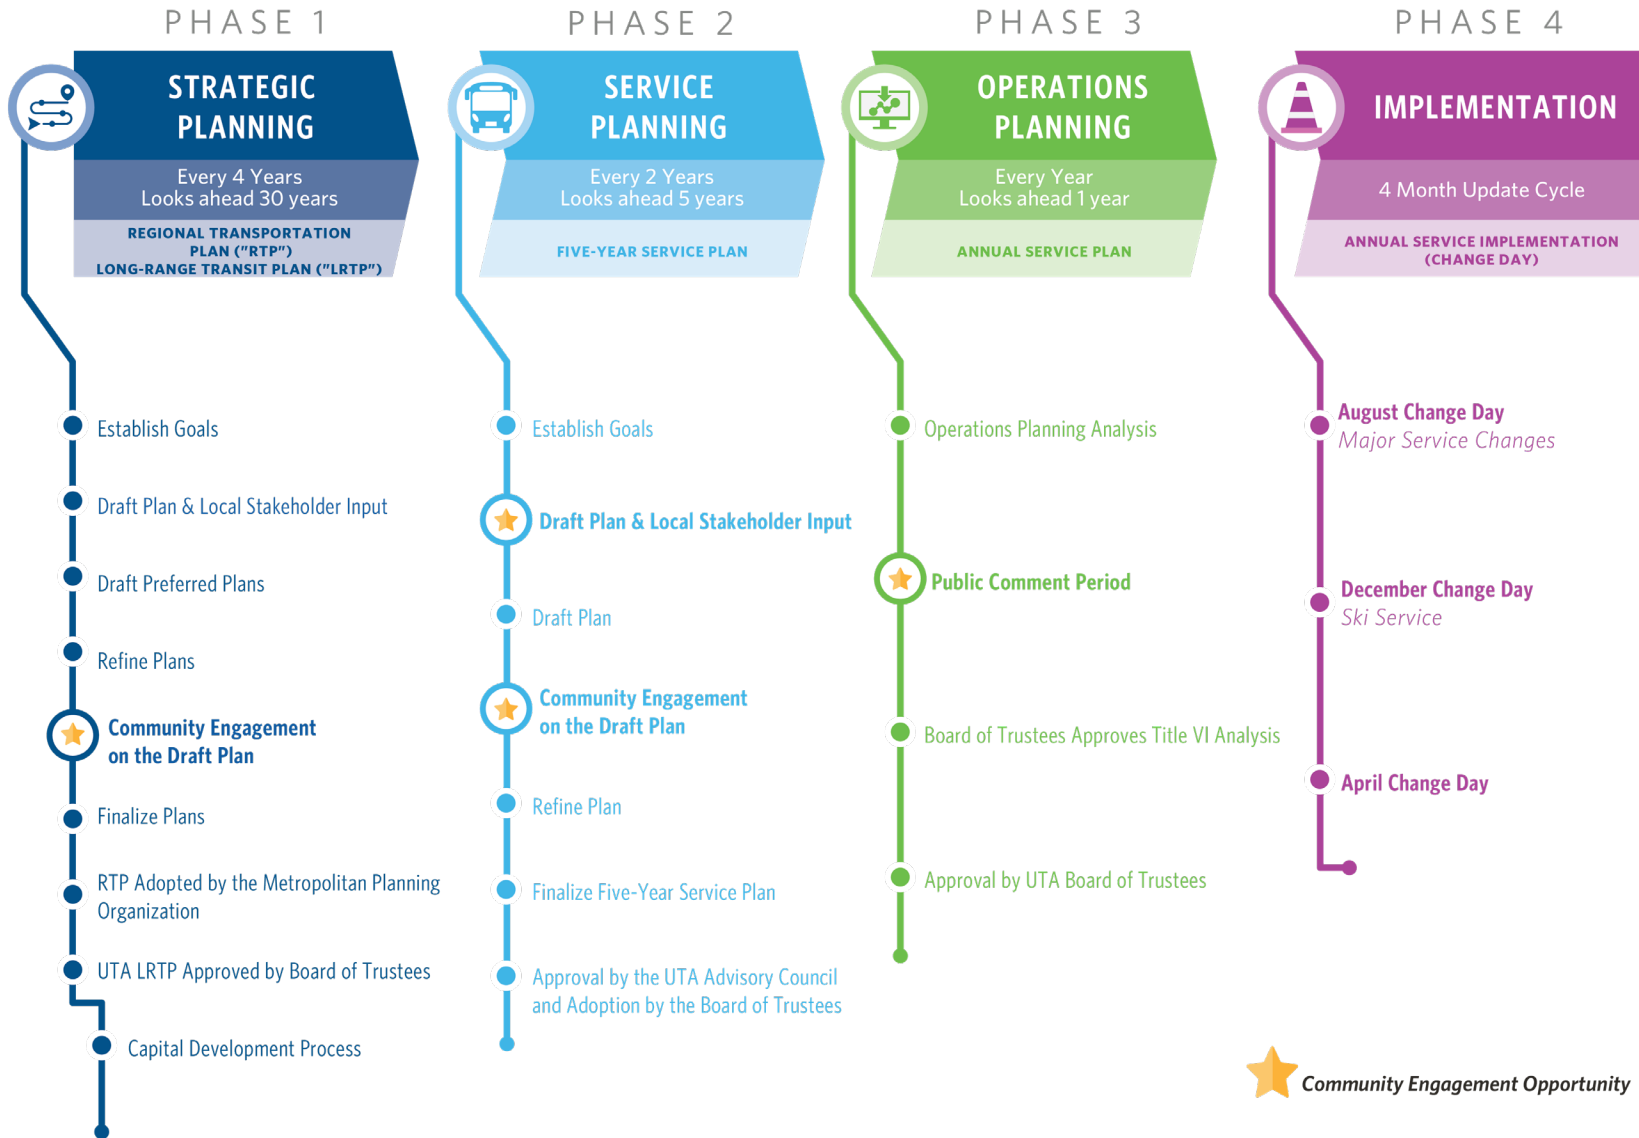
PHASE 1

STRATEGIC PLANNING

Every 4 Years
Looks ahead 30 years

REGIONAL TRANSPORTATION PLAN ("RTP")
LONG-RANGE TRANSIT PLAN ("LRTP")

Establish Goals

Draft Plan & Local Stakeholder Input

Draft Preferred Plans

Refine Plans

Community Engagement on the Draft Plan

Finalize Plans

RTP Adopted by the Metropolitan Planning Organization

UTA LRTP Approved by Board of Trustees

Capital Development Process

PHASE 2

SERVICE PLANNING

Every 2 Years
Looks ahead 5 years

FIVE-YEAR SERVICE PLAN

Establish Goals

Draft Plan & Local Stakeholder Input

Draft Plan

Community Engagement on the Draft Plan

Refine Plan

Finalize Five-Year Service Plan

Approval by the UTA Advisory Council and Adoption by the Board of Trustees

PHASE 3

OPERATIONS PLANNING

Every Year
Looks ahead 1 year

ANNUAL SERVICE PLAN

Operations Planning Analysis

Public Comment Period

Board of Trustees Approves Title VI Analysis

Approval by UTA Board of Trustees

PHASE 4

IMPLEMENTATION

4 Month Update Cycle

ANNUAL SERVICE IMPLEMENTATION (CHANGE DAY)

August Change Day
Major Service Changes

December Change Day
Ski Service

April Change Day

Community Engagement Opportunity